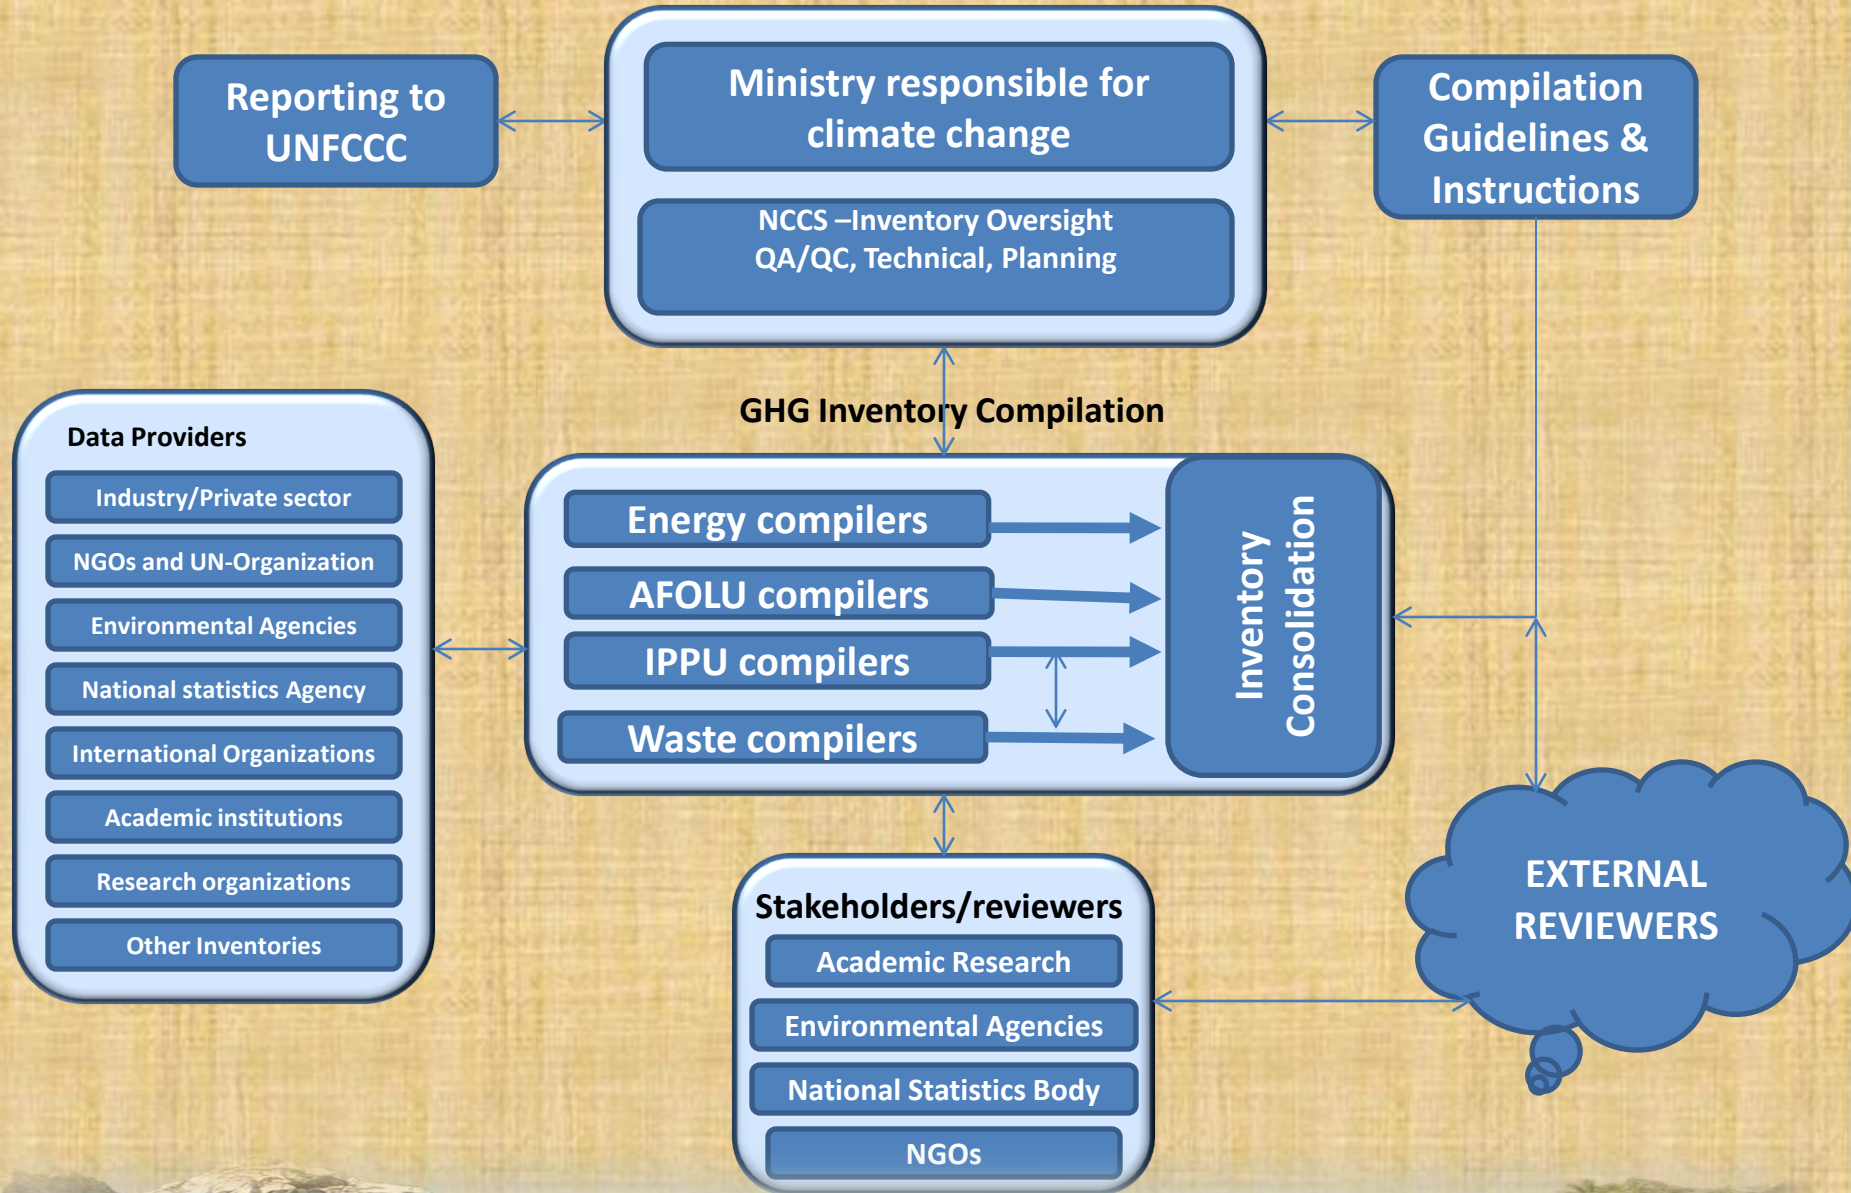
Reporting to UNFCCC

Ministry responsible for climate change

NCCS –Inventory Oversight
QA/QC, Technical, Planning

Compilation Guidelines & Instructions

GHG Inventory Compilation

Data Providers

Industry/Private sector

NGOs and UN-Organization

Environmental Agencies

National statistics Agency

International Organizations

Academic institutions

Research organizations

Other Inventories

Energy compilers

AFOLU compilers

IPPU compilers

Waste compilers

Inventory Consolidation

EXTERNAL REVIEWERS

Stakeholders/reviewers

Academic Research

Environmental Agencies

National Statistics Body

NGOs